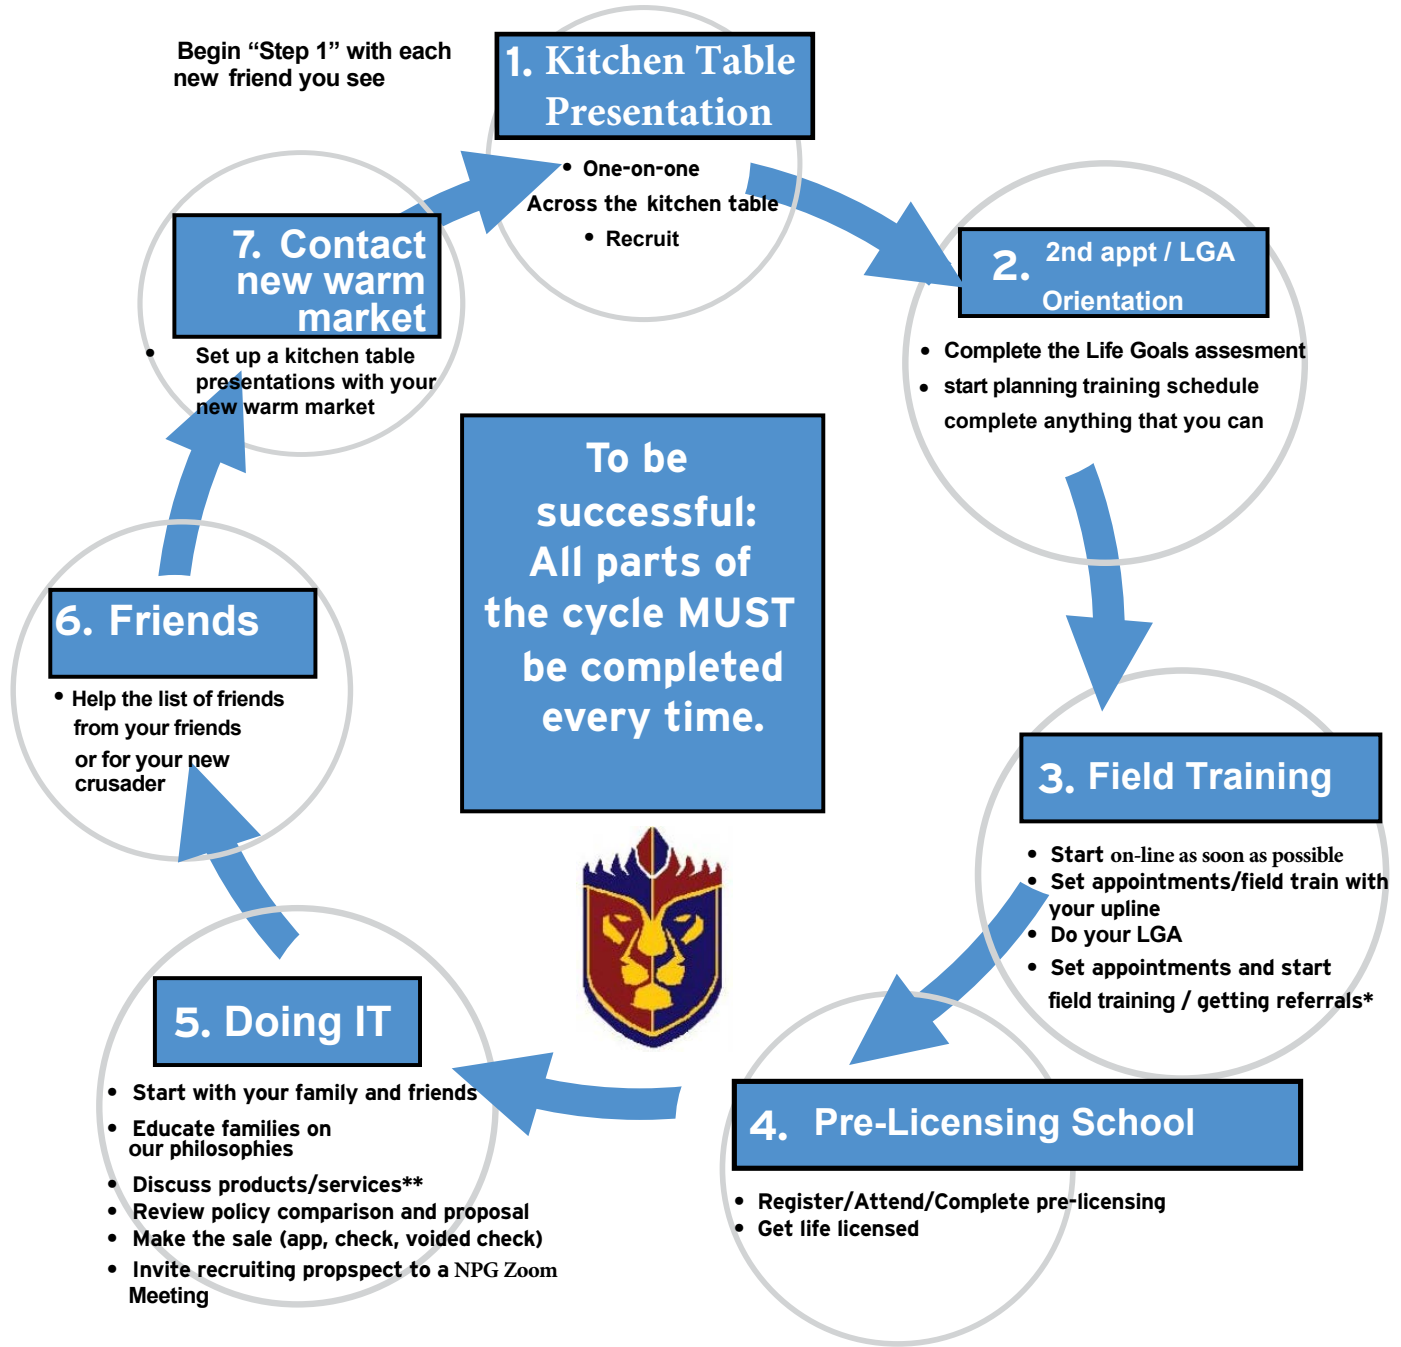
Begin “Step 1” with each new friend you see

1. Kitchen Table Presentation

• One-on-one
Across the kitchen table
• Recruit

2. 2nd appt / LGA Orientation

• Complete the Life Goals assesment
• start planning training schedule complete anything that you can

3. Field Training

• Start on-line as soon as possible
• Set appointments/field train with your upline
• Do your LGA
• Set appointments and start field training / getting referrals*

4. Pre-Licensing School

• Register/Attend/Complete pre-licensing
• Get life licensed

5. Doing IT

• Start with your family and friends
• Educate families on our philosophies
• Discuss products/services**
• Review policy comparison and proposal
• Make the sale (app, check, voided check)
• Invite recruiting propspect to a NPG Zoom Meeting

6. Friends

• Help the list of friends from your friends or for your new crusader

7. Contact new warm market

• Set up a kitchen table presentations with your new warm market

To be successful: All parts of the cycle MUST be completed every time.